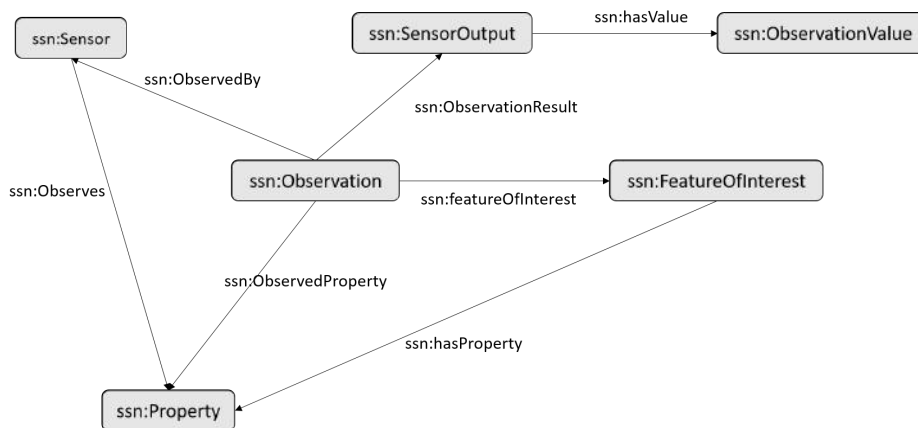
ssn:Sensor

ssn:SensorOutput

ssn:hasValue

ssn:ObservationValue

ssn:ObservedBy

ssn:ObservationResult

ssn:Observes

ssn:Observation

ssn:featureOfInterest

ssn:FeatureOfInterest

ssn:ObservedProperty

ssn:hasProperty

ssn:Property